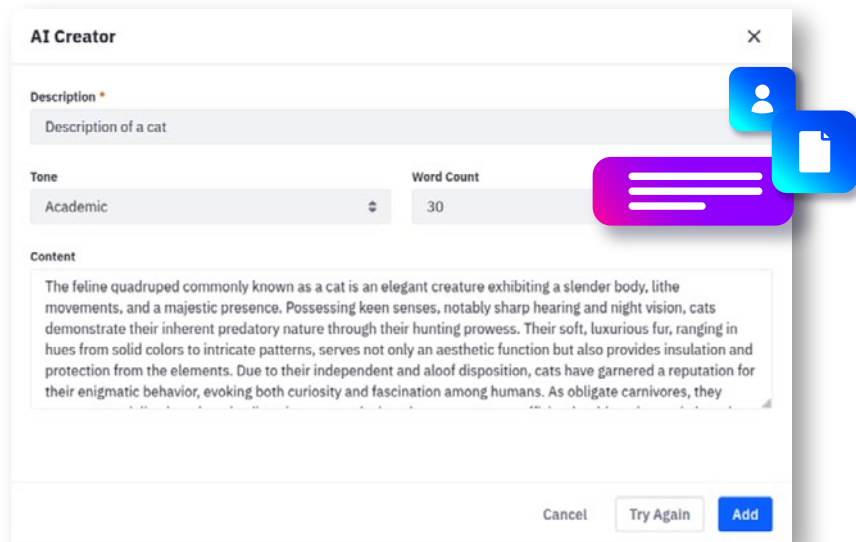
AI Creator

×

Description *

Description of a cat

Tone

Academic

Word Count

30

Content

The feline quadruped commonly known as a cat is an elegant creature exhibiting a slender body, lithe movements, and a majestic presence. Possessing keen senses, notably sharp hearing and night vision, cats demonstrate their inherent predatory nature through their hunting prowess. Their soft, luxurious fur, ranging in hues from solid colors to intricate patterns, serves not only an aesthetic function but also provides insulation and protection from the elements. Due to their independent and aloof disposition, cats have garnered a reputation for their enigmatic behavior, evoking both curiosity and fascination among humans. As obligate carnivores, they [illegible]

Cancel

Try Again

Add